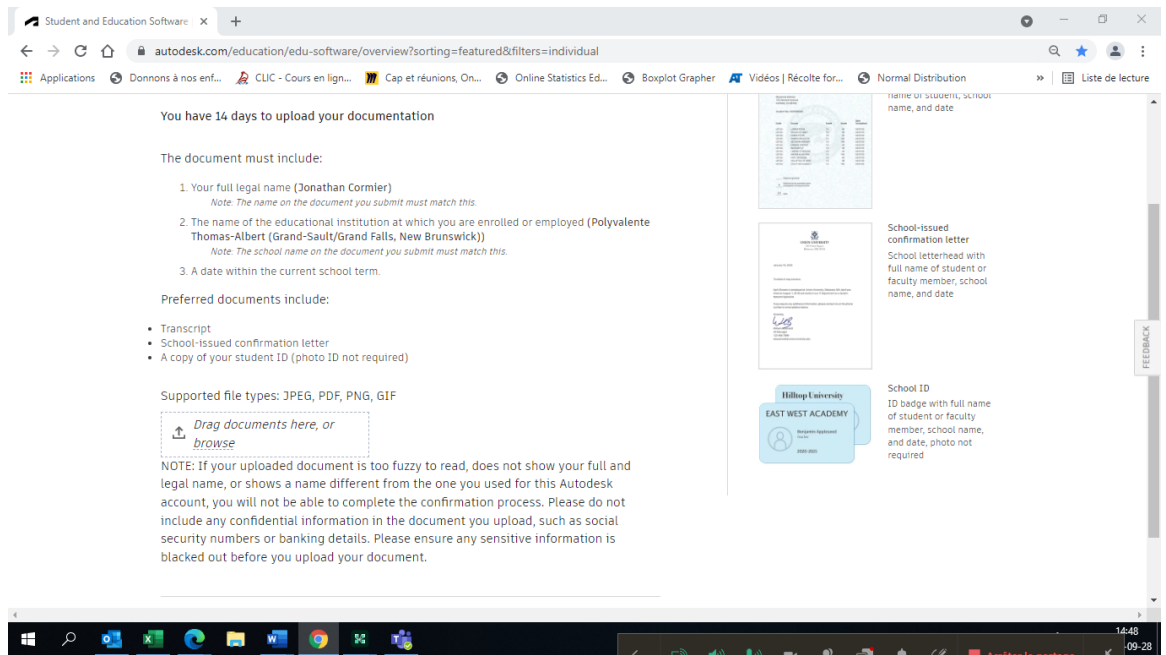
Student and Education Software ×

autodesk.com/education/edu-software/overview?sorting=featured&filters=individual

Applications Donnons à nos enf... CLIC - Cours en lign... Cap et réunions, On... Online Statistics Ed... Boxplot Grapher Vidéos | Récolte for... Normal Distribution » Liste de lecture

You have 14 days to upload your documentation

The document must include:

1. Your full legal name (Jonathan Cormier)
Note: The name on the document you submit must match this.
2. The name of the educational institution at which you are enrolled or employed (Polyvalente Thomas-Albert (Grand-Sault/Grand Falls, New Brunswick))
Note: The school name on the document you submit must match this.
3. A date within the current school term.

Preferred documents include:

- Transcript
- School-issued confirmation letter
- A copy of your student ID (photo ID not required)

Supported file types: JPEG, PDF, PNG, GIF

Drag documents here, or browse

NOTE: If your uploaded document is too fuzzy to read, does not show your full and legal name, or shows a name different from the one you used for this Autodesk account, you will not be able to complete the confirmation process. Please do not include any confidential information in the document you upload, such as social security numbers or banking details. Please ensure any sensitive information is blacked out before you upload your document.

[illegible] name, and date

School-issued confirmation letter
School letterhead with full name of student or faculty member, school name, and date

Hilltop University
EAST WEST ACADEMY
2020-2021

School ID
ID badge with full name of student or faculty member, school name, and date, photo not required

FEEDBACK

14:48
-09-28